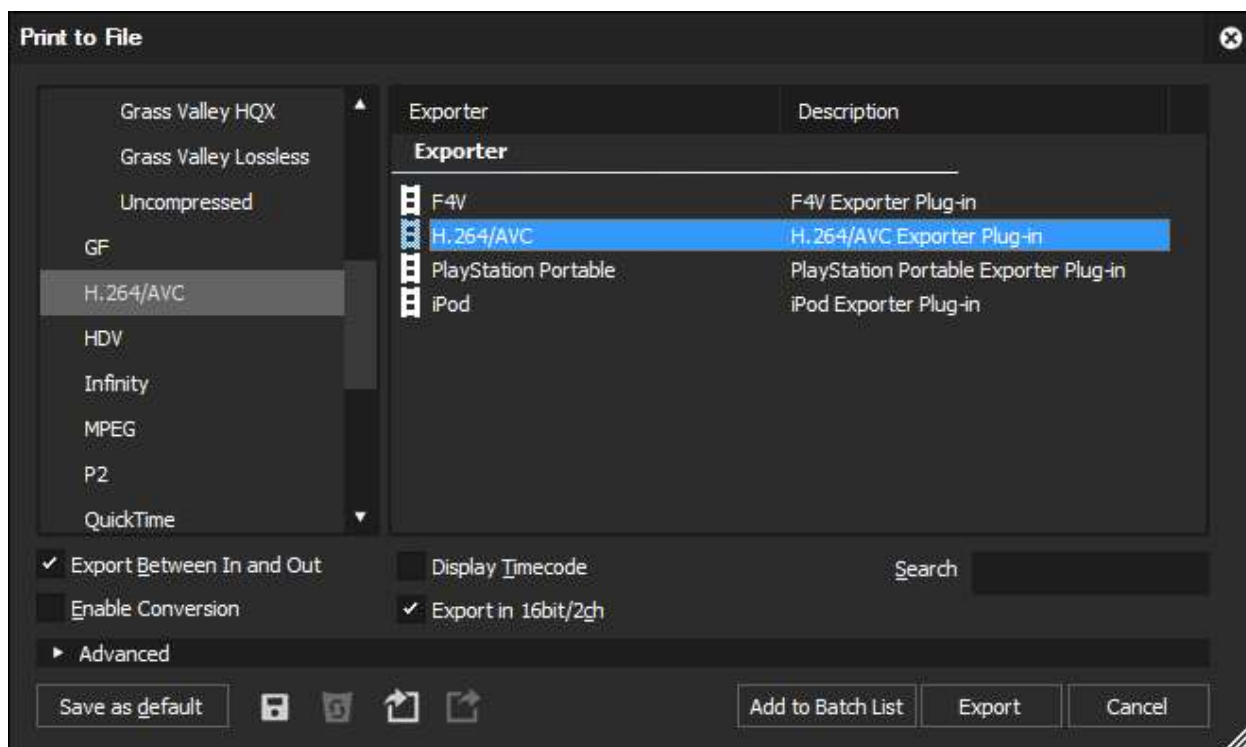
Print to File

Grass Valley HQX
Grass Valley Lossless
Uncompressed
GF
H.264/AVC
HDV
Infinity
MPEG
P2
QuickTime

| Exporter | Description |
|---|---|
| **Exporter** | |
| F4V | F4V Exporter Plug-in |
| H.264/AVC | H.264/AVC Exporter Plug-in |
| PlayStation Portable | PlayStation Portable Exporter Plug-in |
| iPod | iPod Exporter Plug-in |

✓ Export Between In and Out
Enable Conversion
Display Timecode
✓ Export in 16bit/2ch
Search
► Advanced
Save as default
Add to Batch List
Export
Cancel